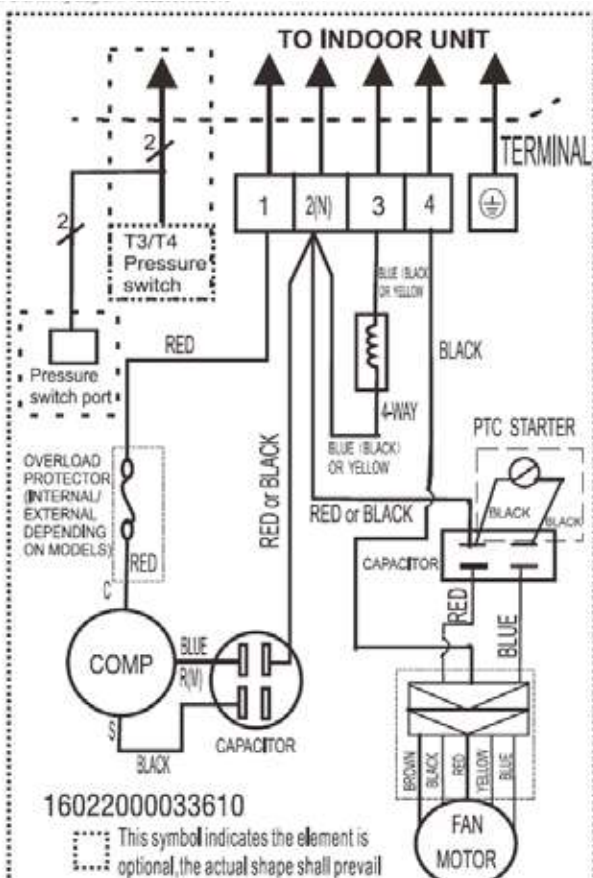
TO INDOOR UNIT

TERMINAL

2

2

1

2(N)

3

4

T3/T4 Pressure switch

Pressure switch port

RED

BLUE (BLACK) OR YELLOW

BLACK

4-WAY

BLUE (BLACK) OR YELLOW

PTC STARTER

OVERLOAD PROTECTOR (INTERNAL/ EXTERNAL DEPENDING ON MODELS)

RED or BLACK

RED or BLACK

BLACK

BLACK

RED

CAPACITOR

C

RED

BLUE

COMP

BLUE

R(M)

S

CAPACITOR

BLACK

BROWN

BLACK

RED

YELLOW

BLUE

16022000033610

This symbol indicates the element is optional,the actual shape shall prevail

FAN MOTOR